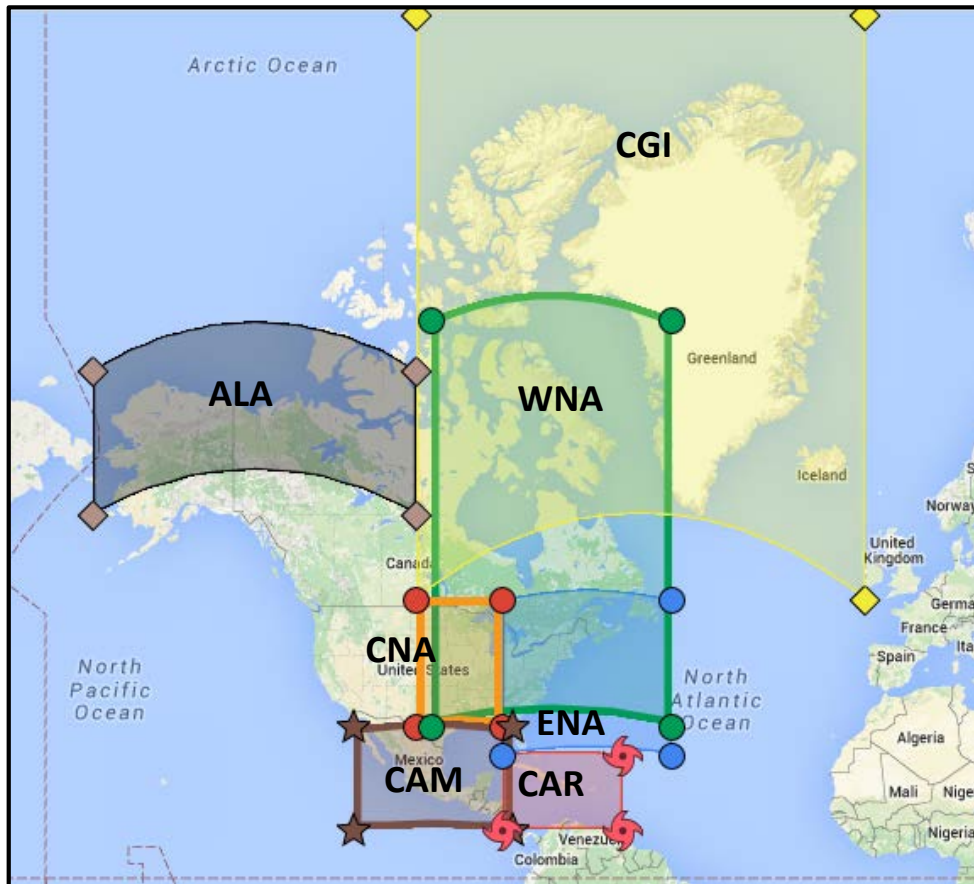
Arctic Ocean

CGI

Greenland

ALA

WNA

Iceland

Norway

United Kingdom

Canada

Germa

France

CNA

United States

Spain

North Pacific Ocean

North Atlantic Ocean

ENA

Mexico

CAM

CAR

Algeria

Mali

Nige

Venezu

Nigeria

Colombia